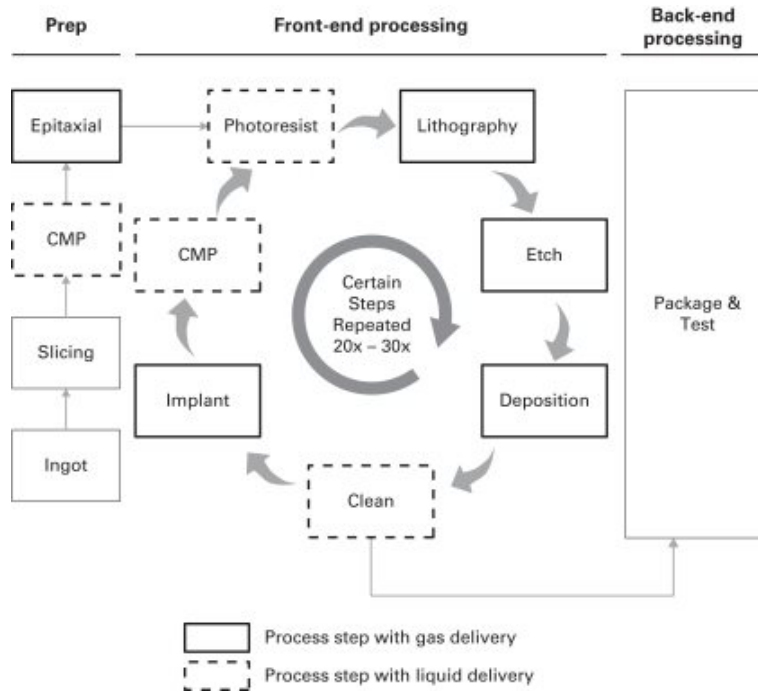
Prep

Front-end processing

Back-end processing

Epitaxial

CMP

Slicing

Ingot

Photoresist

Lithography

Etch

Deposition

Clean

Implant

CMP

Certain Steps Repeated 20x – 30x

Package & Test

Process step with gas delivery

Process step with liquid delivery